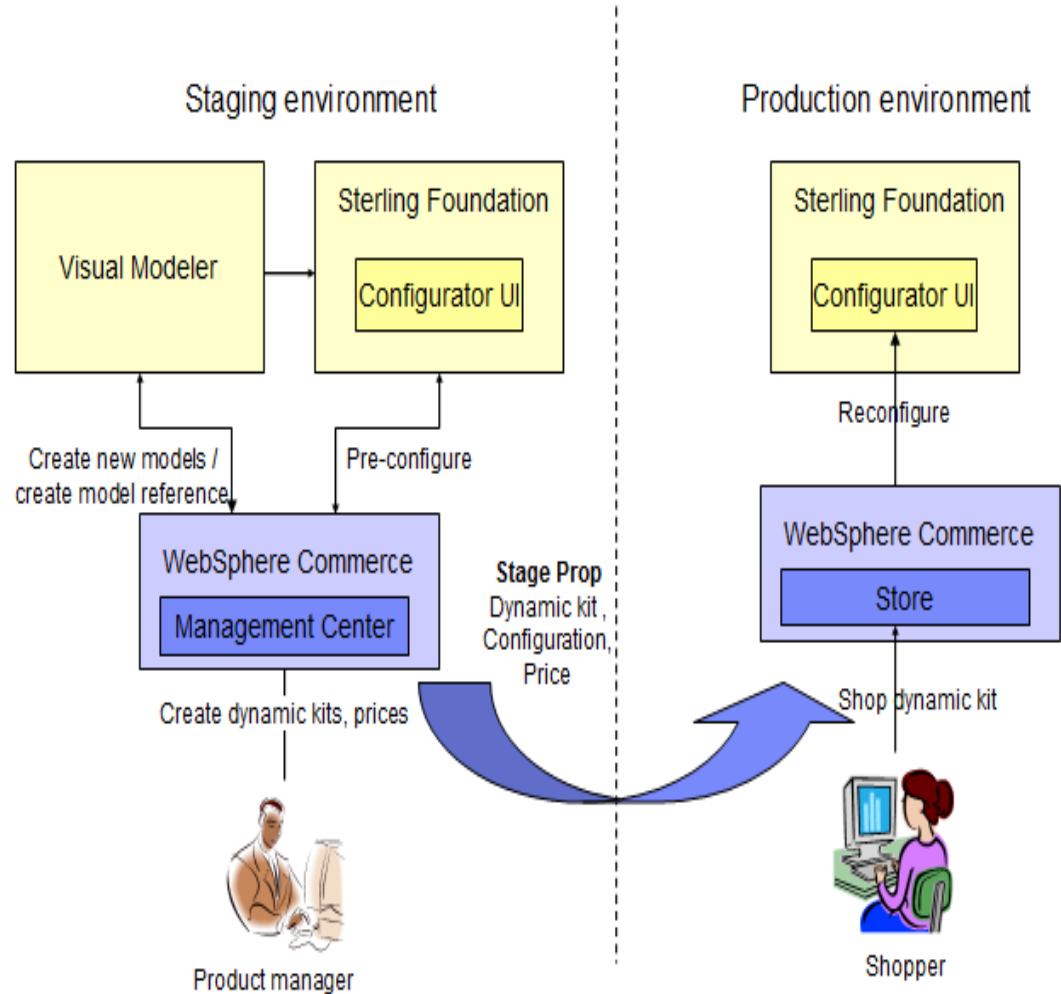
Staging environment

Production environment

Visual Modeler

Sterling Foundation

Configurator UI

Sterling Foundation

Configurator UI

Create new models / create model reference

Pre-configure

Reconfigure

WebSphere Commerce

Management Center

Stage Prop
Dynamic kit , Configuration, Price

WebSphere Commerce

Store

Create dynamic kits, prices

Shop dynamic kit

Product manager

Shopper